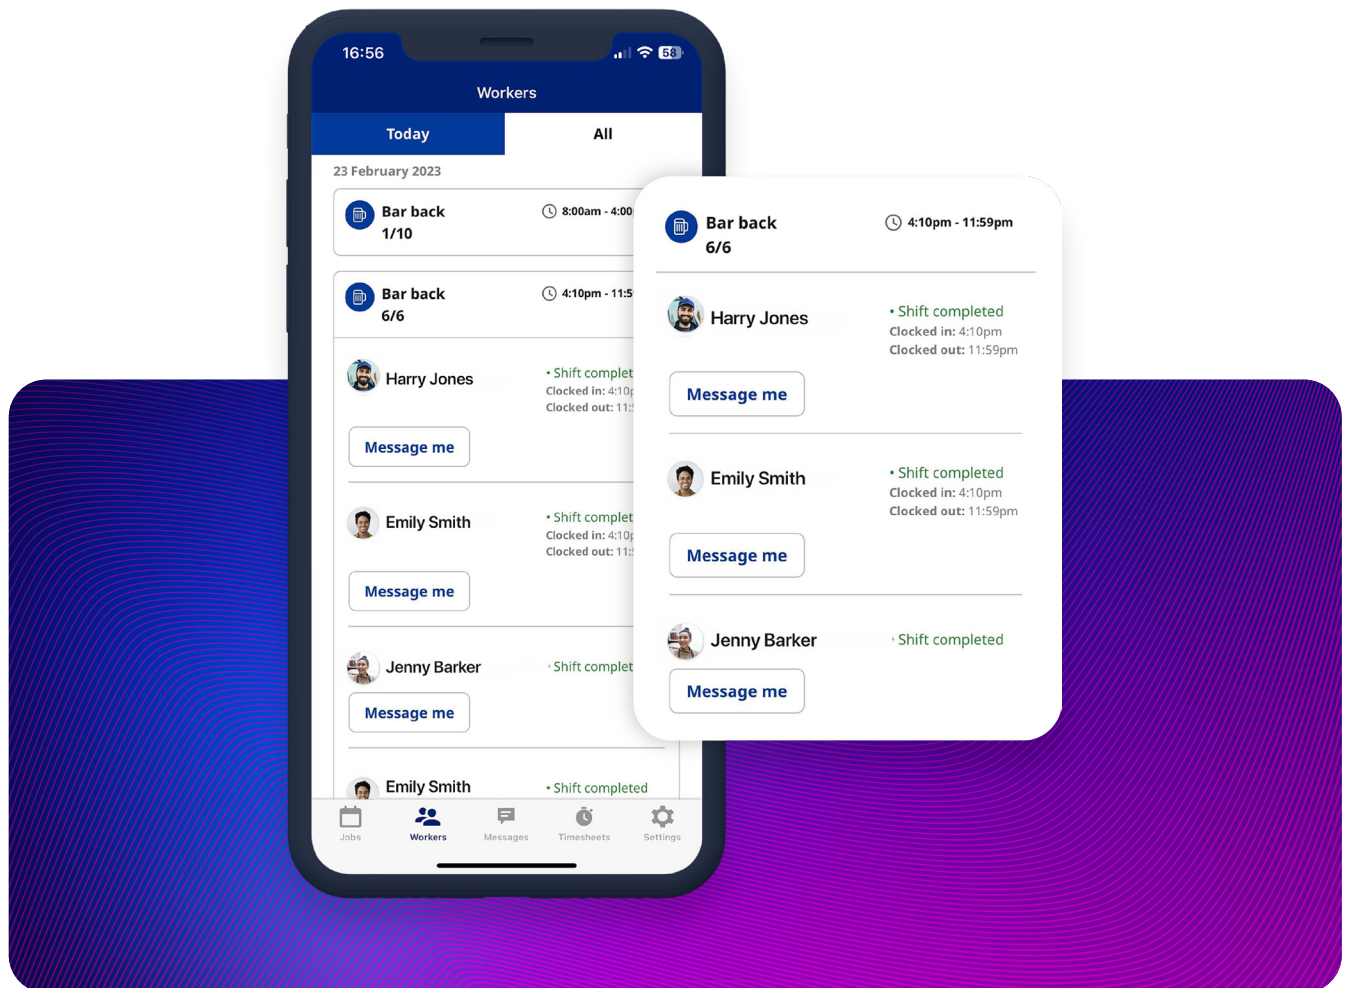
16:56

58

Workers

Today

All

23 February 2023

Bar back
1/10

8:00am - 4:00

Bar back
6/6

4:10pm - 11:5

Harry Jones

• Shift complet
Clocked in: 4:10
Clocked out: 11:

Message me

Emily Smith

• Shift complet
Clocked in: 4:10
Clocked out: 11:

Message me

Jenny Barker

• Shift complet

Message me

Emily Smith

• Shift completed

Jobs
Workers
Messages
Timesheets
Settings

Bar back
6/6

4:10pm - 11:59pm

Harry Jones

• Shift completed
Clocked in: 4:10pm
Clocked out: 11:59pm

Message me

Emily Smith

• Shift completed
Clocked in: 4:10pm
Clocked out: 11:59pm

Message me

Jenny Barker

• Shift completed

Message me